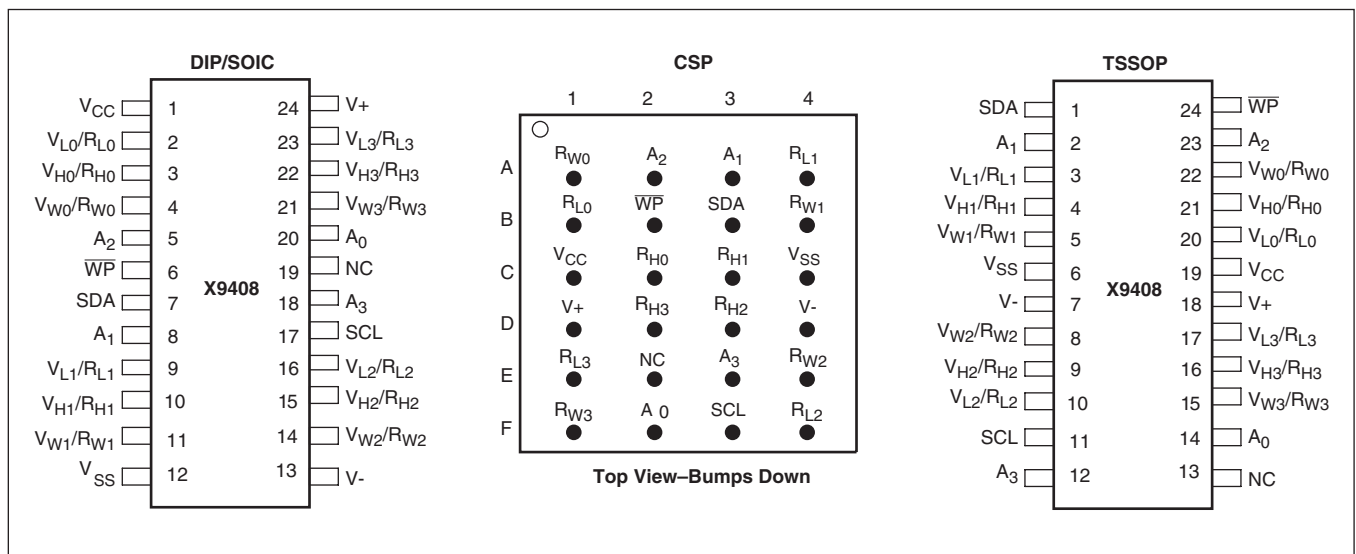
DIP/SOIC

| | | | |
|---|---|---|---|
| $V_{CC}$ | 1 | 24 | V+ |
| $V_{L0}/R_{L0}$ | 2 | 23 | $V_{L3}/R_{L3}$ |
| $V_{H0}/R_{H0}$ | 3 | 22 | $V_{H3}/R_{H3}$ |
| $V_{W0}/R_{W0}$ | 4 | 21 | $V_{W3}/R_{W3}$ |
| $A_2$ | 5 | 20 | $A_0$ |
| $\overline{WP}$ | 6 | 19 | NC |
| SDA | 7 | 18 | $A_3$ |
| $A_1$ | 8 | 17 | SCL |
| $V_{L1}/R_{L1}$ | 9 | 16 | $V_{L2}/R_{L2}$ |
| $V_{H1}/R_{H1}$ | 10 | 15 | $V_{H2}/R_{H2}$ |
| $V_{W1}/R_{W1}$ | 11 | 14 | $V_{W2}/R_{W2}$ |
| $V_{SS}$ | 12 | 13 | V- |

X9408

CSP

| | 1 | 2 | 3 | 4 |
|---|---|---|---|---|
| A | $R_{W0}$ | $A_2$ | $A_1$ | $R_{L1}$ |
| B | $R_{L0}$ | $\overline{WP}$ | SDA | $R_{W1}$ |
| C | $V_{CC}$ | $R_{H0}$ | $R_{H1}$ | $V_{SS}$ |
| D | V+ | $R_{H3}$ | $R_{H2}$ | V- |
| E | $R_{L3}$ | NC | $A_3$ | $R_{W2}$ |
| F | $R_{W3}$ | A 0 | SCL | $R_{L2}$ |

Top View–Bumps Down

TSSOP

| | | | |
|---|---|---|---|
| SDA | 1 | 24 | $\overline{WP}$ |
| $A_1$ | 2 | 23 | $A_2$ |
| $V_{L1}/R_{L1}$ | 3 | 22 | $V_{W0}/R_{W0}$ |
| $V_{H1}/R_{H1}$ | 4 | 21 | $V_{H0}/R_{H0}$ |
| $V_{W1}/R_{W1}$ | 5 | 20 | $V_{L0}/R_{L0}$ |
| $V_{SS}$ | 6 | 19 | $V_{CC}$ |
| V- | 7 | 18 | V+ |
| $V_{W2}/R_{W2}$ | 8 | 17 | $V_{L3}/R_{L3}$ |
| $V_{H2}/R_{H2}$ | 9 | 16 | $V_{H3}/R_{H3}$ |
| $V_{L2}/R_{L2}$ | 10 | 15 | $V_{W3}/R_{W3}$ |
| SCL | 11 | 14 | $A_0$ |
| $A_3$ | 12 | 13 | NC |

X9408